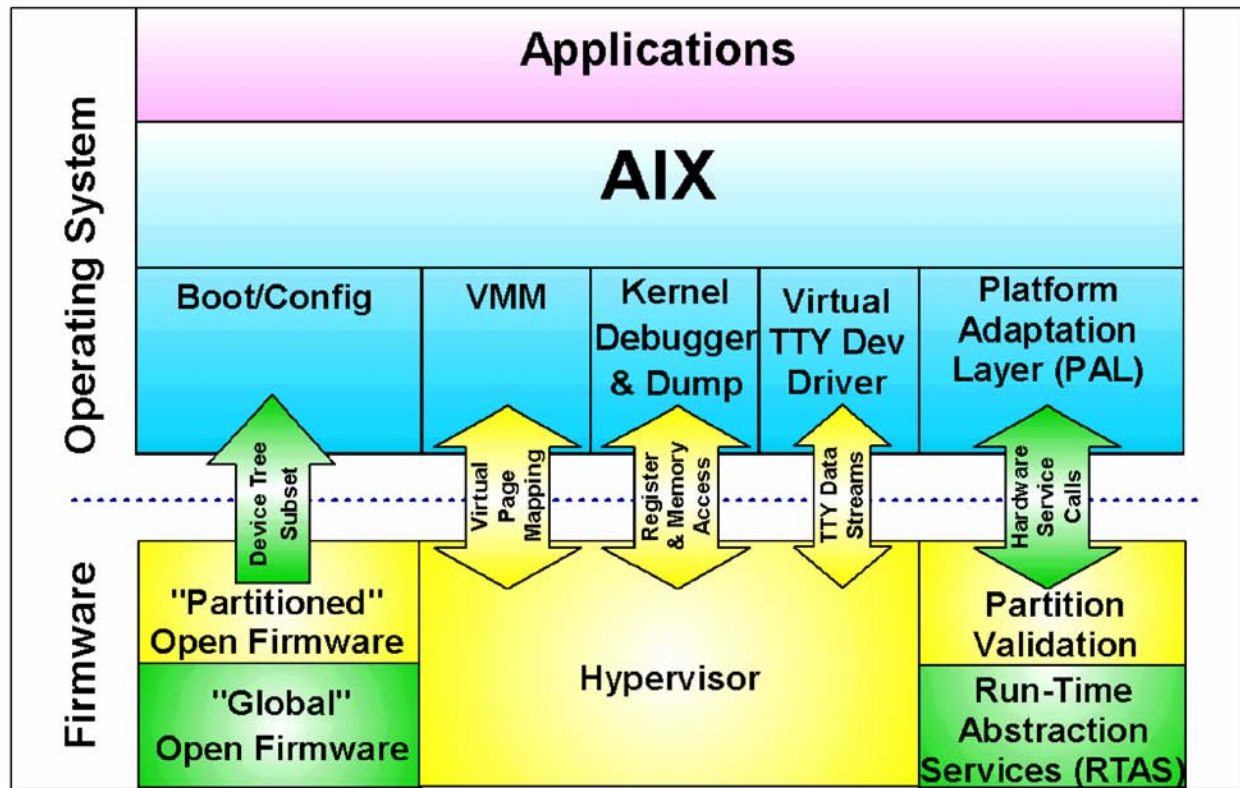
Operating System

Applications

AIX

Boot/Config

VMM

Kernel Debugger & Dump

Virtual TTY Dev Driver

Platform Adaptation Layer (PAL)

Device Tree Subset

Virtual Page Mapping

Register & Memory Access

TTY Data Streams

Hardware Service Calls

Firmware

"Partitioned" Open Firmware

"Global" Open Firmware

Hypervisor

Partition Validation

Run-Time Abstraction Services (RTAS)